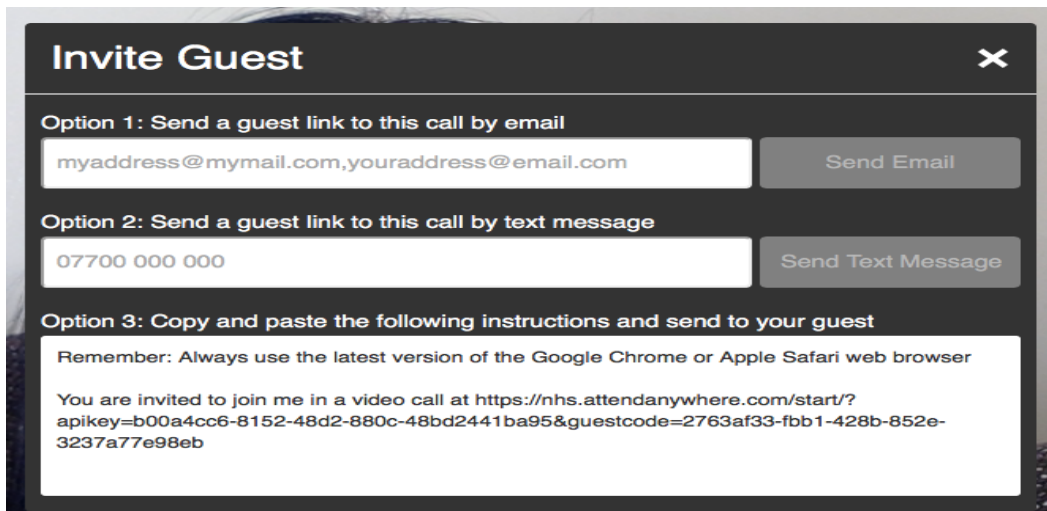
Invite Guest

Option 1: Send a guest link to this call by email

myaddress@mymail.com,youraddress@email.com

Send Email

Option 2: Send a guest link to this call by text message

07700 000 000

Send Text Message

Option 3: Copy and paste the following instructions and send to your guest

Remember: Always use the latest version of the Google Chrome or Apple Safari web browser

You are invited to join me in a video call at https://nhs.attendanywhere.com/start/?apikey=b00a4cc6-8152-48d2-880c-48bd2441ba95&guestcode=2763af33-fbb1-428b-852e-3237a77e98eb